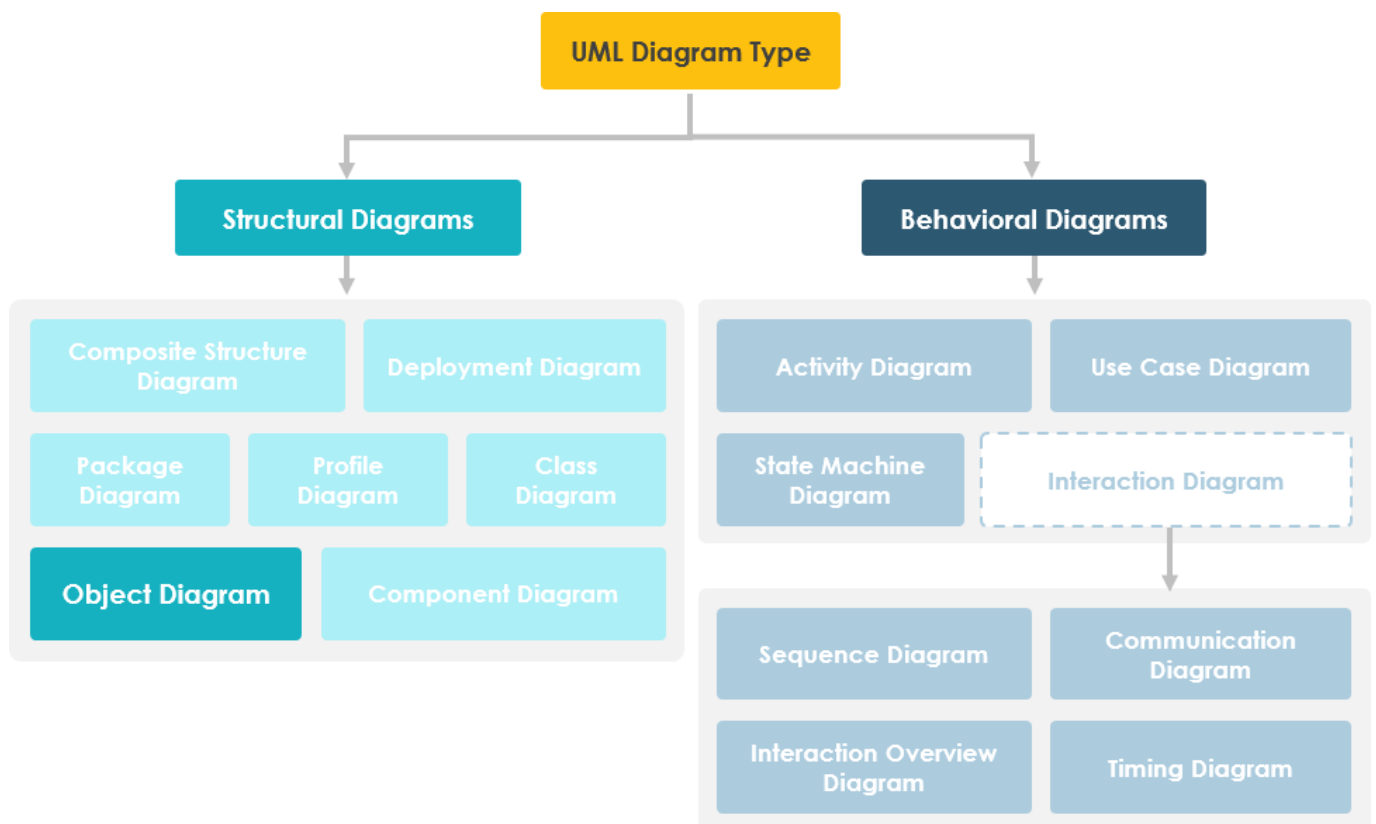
UML Diagram Type

Structural Diagrams

Composite Structure Diagram

Deployment Diagram

Package Diagram

Profile Diagram

Class Diagram

Object Diagram

Component Diagram

Behavioral Diagrams

Activity Diagram

Use Case Diagram

State Machine Diagram

Interaction Diagram

Sequence Diagram

Communication Diagram

Interaction Overview Diagram

Timing Diagram